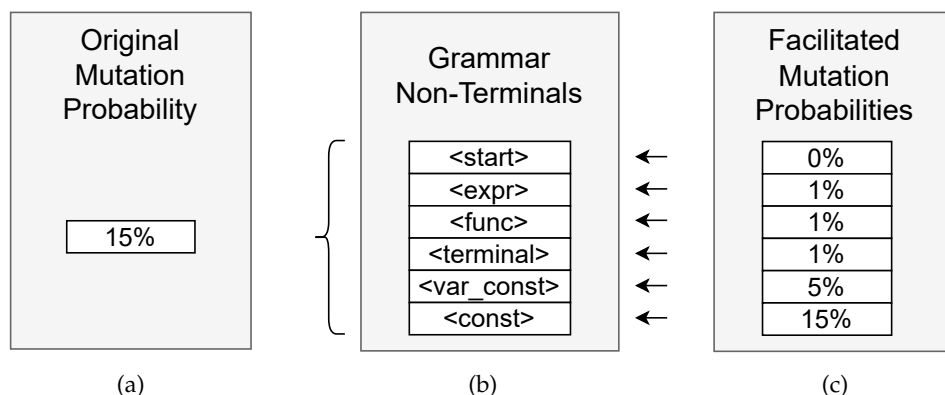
Original Mutation Probability

15%

(a)

Grammar Non-Terminals

| <start> |
|---|
| <expr> |
| <func> |
| <terminal> |
| <var_const> |
| <const> |

(b)

Facilitated Mutation Probabilities

| 0% |
|---|
| 1% |
| 1% |
| 1% |
| 5% |
| 15% |

(c)